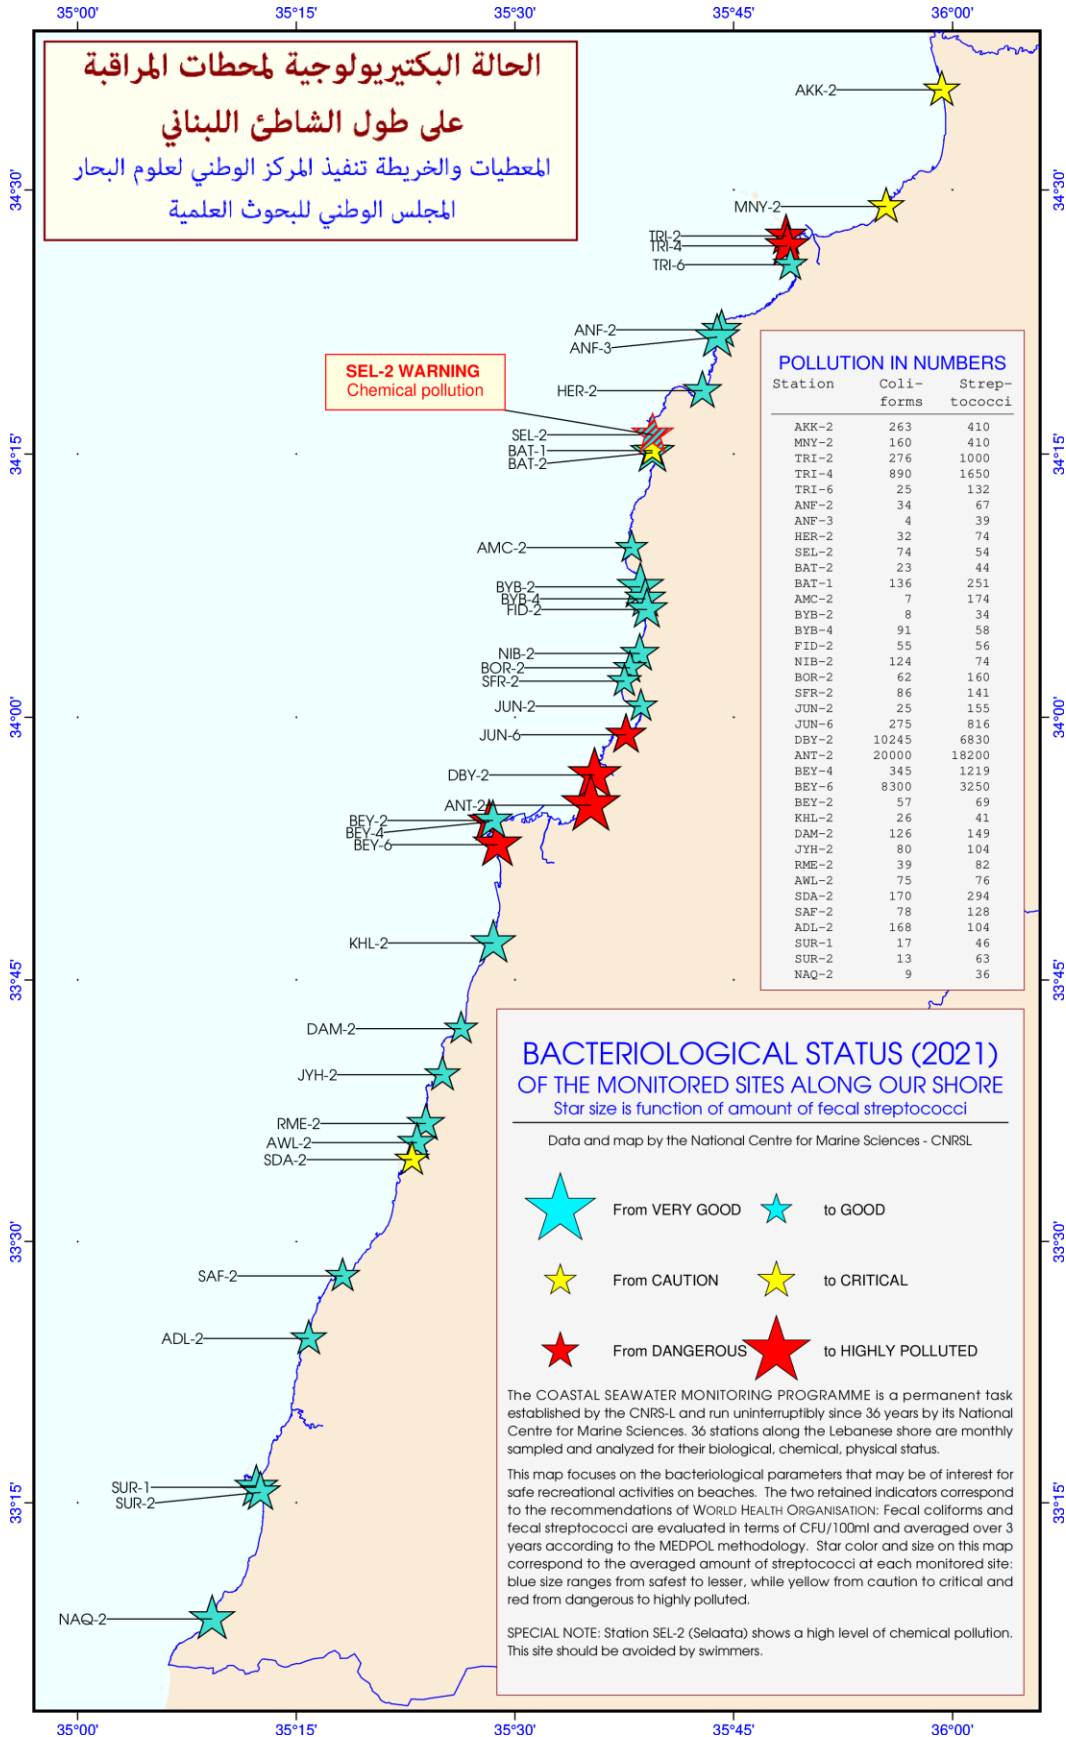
35°00' 35°15' 35°30' 35°45' 36°00'

الحالة البكتيريولوجية لمحطات المراقبة
على طول الشاطئ اللبناني
المعطيات والخريطة تنفيذ المركز الوطني لعلوم البحار
المجلس الوطني للبحوث العلمية

AKK-2
MNY-2
TRI-2
TRI-4
TRI-6
ANF-2
ANF-3
SEL-2 WARNING
Chemical pollution
HER-2
SEL-2
BAT-1
BAT-2
AMC-2
BYB-2
BYB-4
FID-2
NIB-2
BOR-2
SFR-2
JUN-2
JUN-6
DBY-2
ANT-2
BEY-2
BEY-4
BEY-6
KHL-2
DAM-2
JYH-2
RME-2
AWL-2
SDA-2
SAF-2
ADL-2
SUR-1
SUR-2
NAQ-2

34°30' 34°15' 34°00' 33°45' 33°30' 33°15'

POLLUTION IN NUMBERS

| Station | Coli-forms | Strep-tococci |
|---|---|---|
| AKK-2 | 263 | 410 |
| MNY-2 | 160 | 410 |
| TRI-2 | 276 | 1000 |
| TRI-4 | 890 | 1650 |
| TRI-6 | 25 | 132 |
| ANF-2 | 34 | 67 |
| ANF-3 | 4 | 39 |
| HER-2 | 32 | 74 |
| SEL-2 | 74 | 54 |
| BAT-2 | 23 | 44 |
| BAT-1 | 136 | 251 |
| AMC-2 | 7 | 174 |
| BYB-2 | 8 | 34 |
| BYB-4 | 91 | 58 |
| FID-2 | 55 | 56 |
| NIB-2 | 124 | 74 |
| BOR-2 | 62 | 160 |
| SFR-2 | 86 | 141 |
| JUN-2 | 25 | 155 |
| JUN-6 | 275 | 816 |
| DBY-2 | 10245 | 6830 |
| ANT-2 | 20000 | 18200 |
| BEY-4 | 345 | 1219 |
| BEY-6 | 8300 | 3250 |
| BEY-2 | 57 | 69 |
| KHL-2 | 26 | 41 |
| DAM-2 | 126 | 149 |
| JYH-2 | 80 | 104 |
| RME-2 | 39 | 82 |
| AWL-2 | 75 | 76 |
| SDA-2 | 170 | 294 |
| SAF-2 | 78 | 128 |
| ADL-2 | 168 | 104 |
| SUR-1 | 17 | 46 |
| SUR-2 | 13 | 63 |
| NAQ-2 | 9 | 36 |

BACTERIOLOGICAL STATUS (2021)
OF THE MONITORED SITES ALONG OUR SHORE
Star size is function of amount of fecal streptococci

Data and map by the National Centre for Marine Sciences - CNRSL

From VERY GOOD to GOOD
From CAUTION to CRITICAL
From DANGEROUS to HIGHLY POLLUTED

The COASTAL SEAWATER MONITORING PROGRAMME is a permanent task established by the CNRS-L and run uninterruptibly since 36 years by its National Centre for Marine Sciences. 36 stations along the Lebanese shore are monthly sampled and analyzed for their biological, chemical, physical status.

This map focuses on the bacteriological parameters that may be of interest for safe recreational activities on beaches. The two retained indicators correspond to the recommendations of WORLD HEALTH ORGANISATION: Fecal coliforms and fecal streptococci are evaluated in terms of CFU/100ml and averaged over 3 years according to the MEDPOL methodology. Star color and size on this map correspond to the averaged amount of streptococci at each monitored site: blue size ranges from safest to lesser, while yellow from caution to critical and red from dangerous to highly polluted.

SPECIAL NOTE: Station SEL-2 (Selaata) shows a high level of chemical pollution. This site should be avoided by swimmers.

35°00' 35°15' 35°30' 35°45' 36°00'